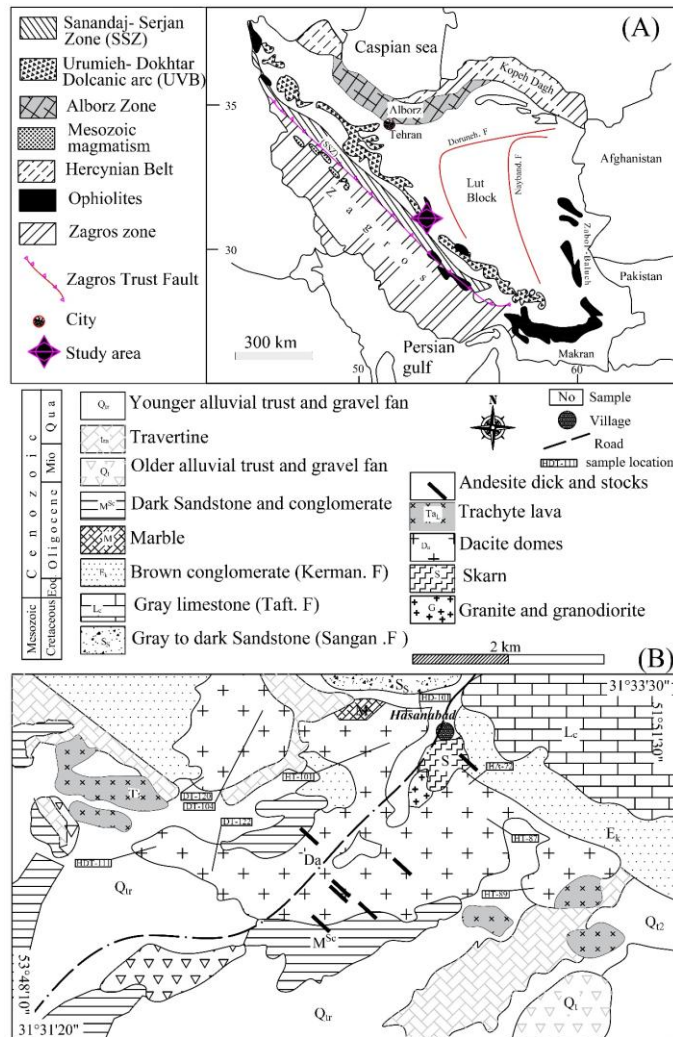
Sanandaj- Serjan Zone (SSZ)
Urumieh- Dokhtar Dolcanic arc (UVB)
Alborz Zone
Mesozoic magmatism
Hercynian Belt
Ophiolites
Zagros zone
Zagros Trust Fault
City
Study area

(A)
Caspian sea
Alborz
Kopeh Dagh
35
Tehran
Doruneh. F
Nayband. F
Afghanistan
Lut Block
Z a g r o s
SSZ
30
Zabol-Baluch
Pakistan
300 km
Persian gulf
Makran
50
60

| Cenozoic | Qua |
|---|---|
| | Mio |
| | Oligocene |
| | Eoc |
| Mesozoic | Cretaceous |

$Q_{tr}$ Younger alluvial trust and gravel fan
$tr_m$ Travertine
$Q_t$ Older alluvial trust and gravel fan
$M^{Sc}$ Dark Sandstone and conglomerate
M Marble
$E_k$ Brown conglomerate (Kerman. F)
$L_c$ Gray limestone (Taft. F)
$S_S$ Gray to dark Sandstone (Sangan .F)

N
No Sample
Village
Road
HDT-111 sample location
Andesite dick and stocks
$Ta_L$ Trachyte lava
$D_a$ Dacite domes
S Skarn
G Granite and granodiorite

2 km
(B)
31°33'30"
51°51'30"
$S_S$
HD-101
M
Hasanabad
$L_c$
S
HA-72
Tr
HT-120
HT-108
HT-101
HT-122
HT-87
$E_k$
HDT-111
Da
$Q_{tr}$
HT-89
$Q_{t2}$
$M^{Sc}$
51°48'10"
$Q_{tr}$
$Q_t$
31°31'20"